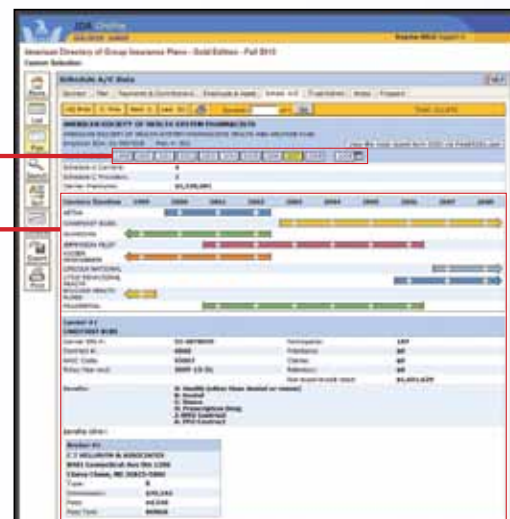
JDA Online

American Directory of Group Insurance Plans - Gold Edition - Fall 2013

Custom Selection

Schedule A/C Data

AMERICAN SOCIETY OF HEALTH SYSTEM PHARMACISTS

Carriers Timeline

AETNA

Carrier #1

Broker #1

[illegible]